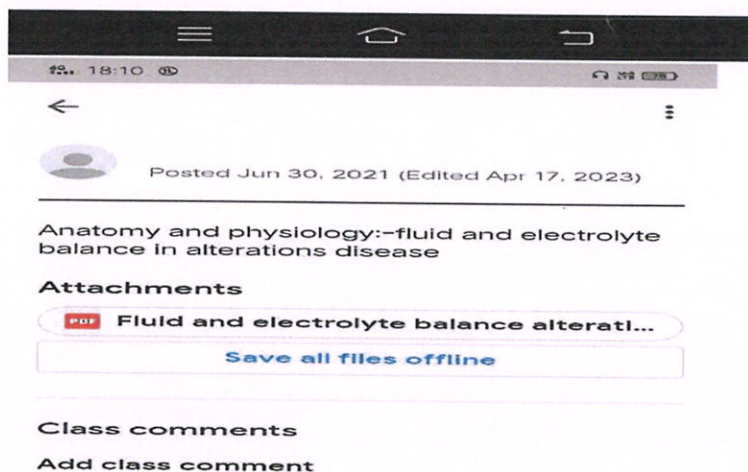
18:10

Posted Jun 30, 2021 (Edited Apr 17, 2023)

Anatomy and physiology:-fluid and electrolyte balance in alterations disease

Attachments

PDF Fluid and electrolyte balance alterati...

Save all files offline

Class comments

Add class comment